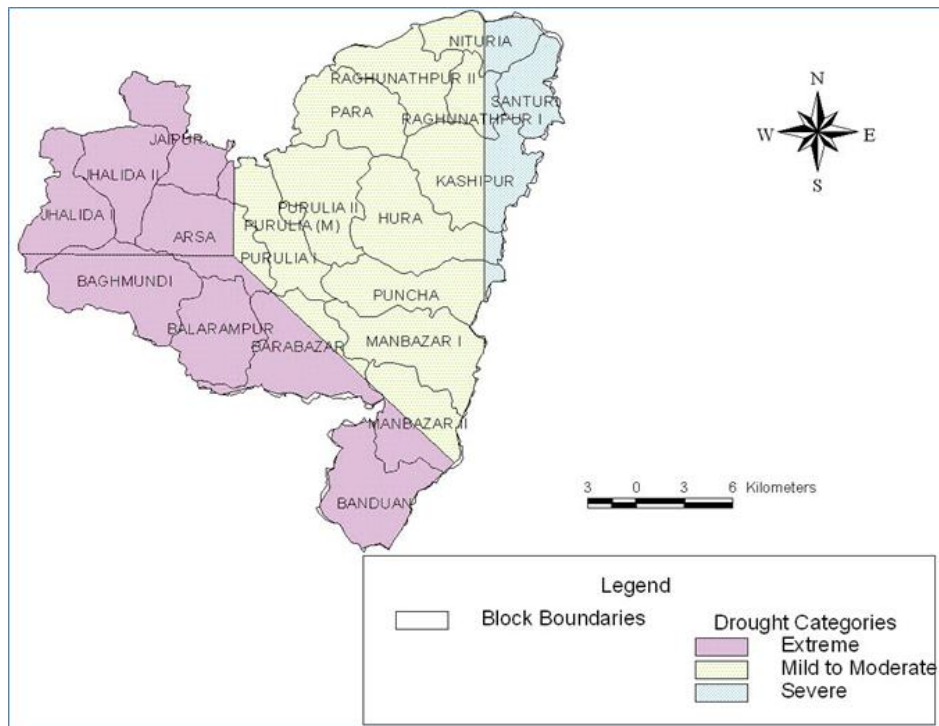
NITURIA
RAGHUNATHPUR II
SANTURI
PARA
RAGHUNATHPUR I
JAIPUR
JHALIDA II
KASHIPUR
PURULIA II
PURULIA (M)
HURA
JHALIDA I
ARSA
PURULIA I
BAGHMUNDI
PUNCHA
BALARAMPUR
BARABAZAR
MANBAZAR I
MANBAZAR II
BANDUAN

N
W
E
S

3 0 3 6 Kilometers

Legend
Block Boundaries
Drought Categories
Extreme
Mild to Moderate
Severe